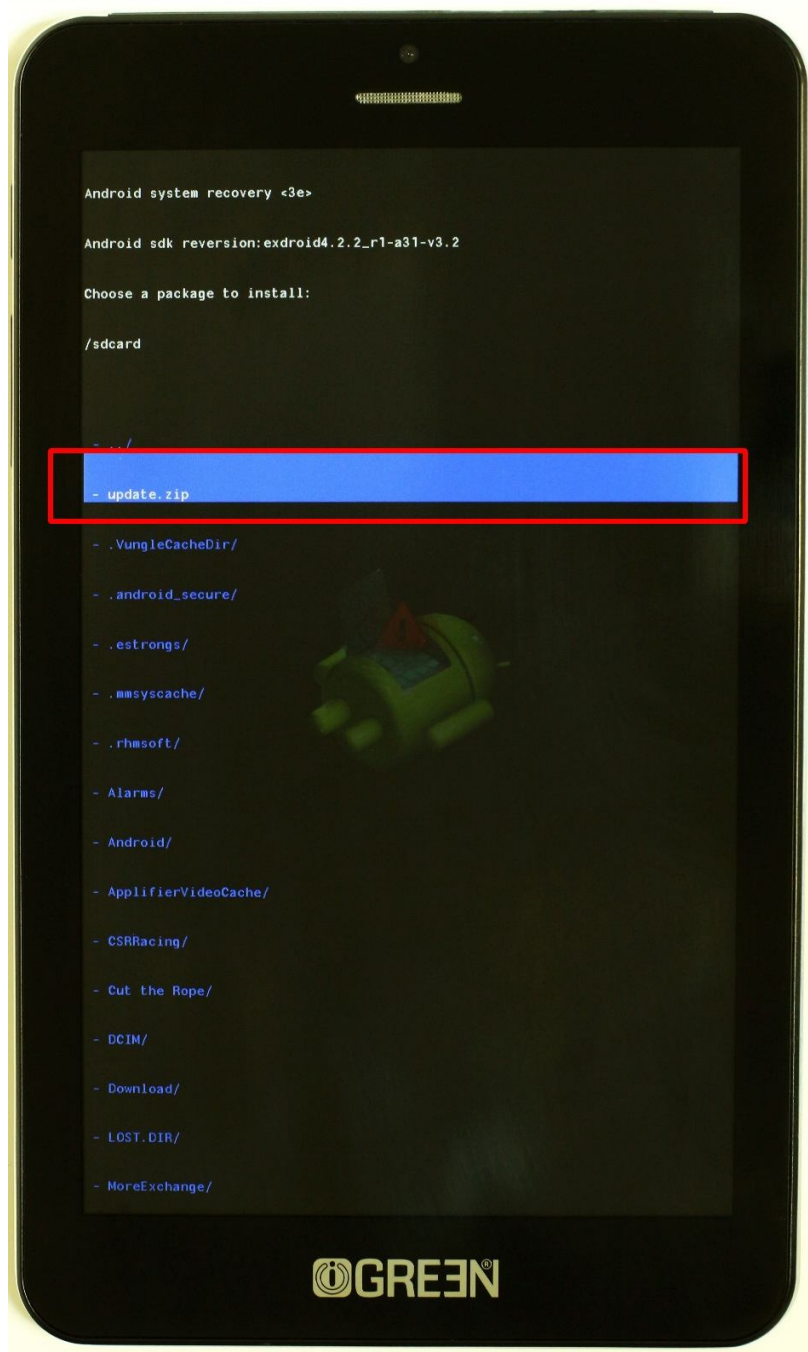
Android system recovery <3e>

Android sdk reversion:exdroid4.2.2_r1-a31-v3.2

Choose a package to install:

/sdcard

- ../

- update.zip

- .VungleCacheDir/

- .android_secure/

- .estrongs/

- .mmsyscache/

- .rhmsoft/

- Alarms/

- Android/

- ApplifierVideoCache/

- CSRRacing/

- Cut the Rope/

- DCIM/

- Download/

- LOST.DIR/

- MoreExchange/

GREEN